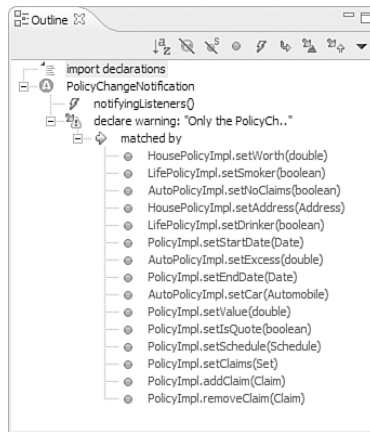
Outline

import declarations
PolicyChangeNotification
notifyingListeners()
declare warning: "Only the PolicyCh.."
matched by
HousePolicyImpl.setWorth(double)
LifePolicyImpl.setSmoker(boolean)
AutoPolicyImpl.setNoClaims(boolean)
HousePolicyImpl.setAddress(Address)
LifePolicyImpl.setDrinker(boolean)
PolicyImpl.setStartDate(Date)
AutoPolicyImpl.setExcess(double)
PolicyImpl.setEndDate(Date)
AutoPolicyImpl.setCar(Automobile)
PolicyImpl.setValue(double)
PolicyImpl.setIsQuote(boolean)
PolicyImpl.setSchedule(Schedule)
PolicyImpl.setClaims(Set)
PolicyImpl.addClaim(Claim)
PolicyImpl.removeClaim(Claim)